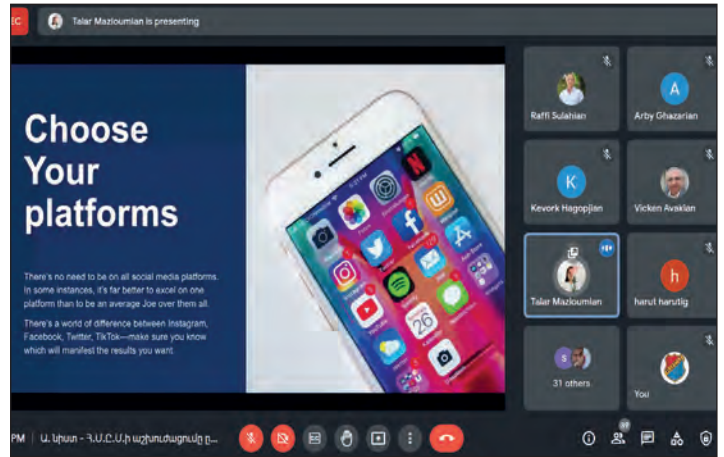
EC Talar Mazloumian is presenting

Choose Your platforms

There's no need to be on all social media platforms. In some instances, it's far better to excel on one platform than to be an average Joe over them all.

There's a world of difference between Instagram, Facebook, Twitter, TikTok—make sure you know which will manifest the results you want.

Raffi Sulahian

A
Arby Ghazarian

K
Kevork Hagopjian

Vicken Avakian

Talar Mazloumian

h
harut harutig

S
31 others

You

PM | Ա. նիստ - Յ.Ս.Ը.Ս.ի աշխատացումը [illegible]

37